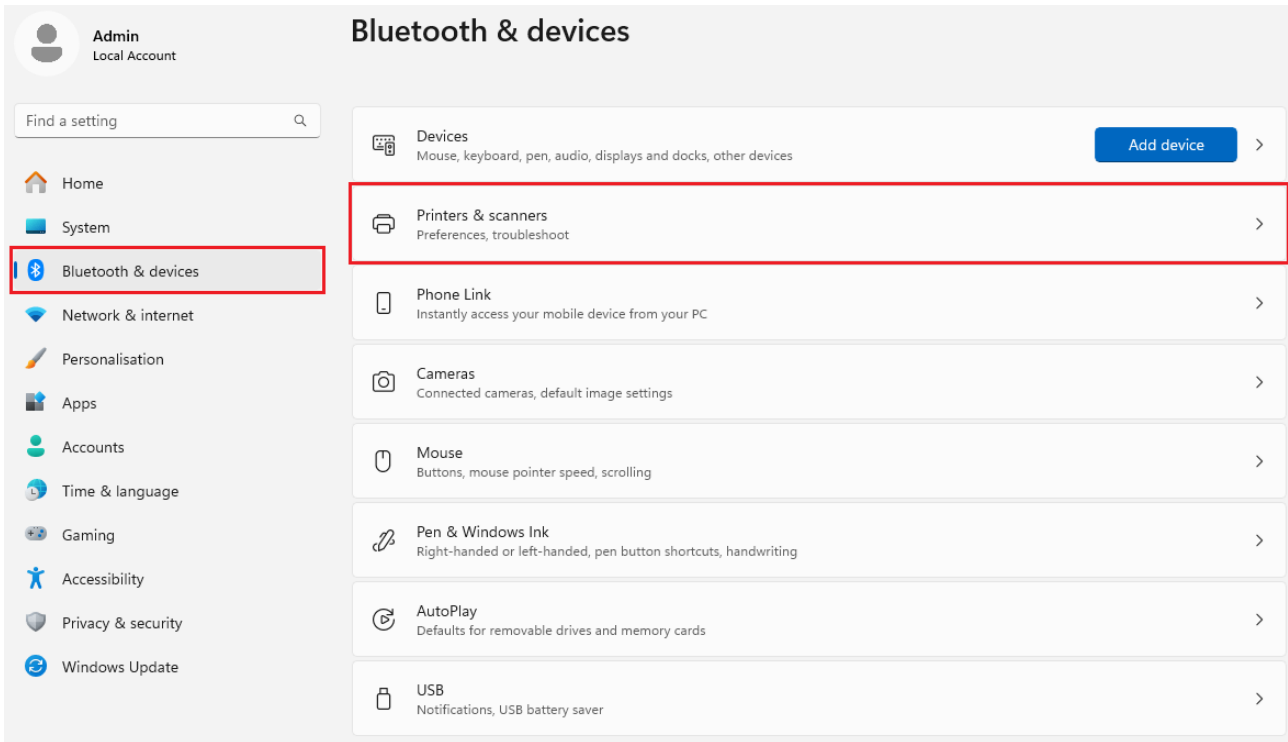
Admin
Local Account

Find a setting

Home
System
Bluetooth & devices
Network & internet
Personalisation
Apps
Accounts
Time & language
Gaming
Accessibility
Privacy & security
Windows Update

Bluetooth & devices

Devices
Mouse, keyboard, pen, audio, displays and docks, other devices
Add device

Printers & scanners
Preferences, troubleshoot

Phone Link
Instantly access your mobile device from your PC

Cameras
Connected cameras, default image settings

Mouse
Buttons, mouse pointer speed, scrolling

Pen & Windows Ink
Right-handed or left-handed, pen button shortcuts, handwriting

AutoPlay
Defaults for removable drives and memory cards

USB
Notifications, USB battery saver